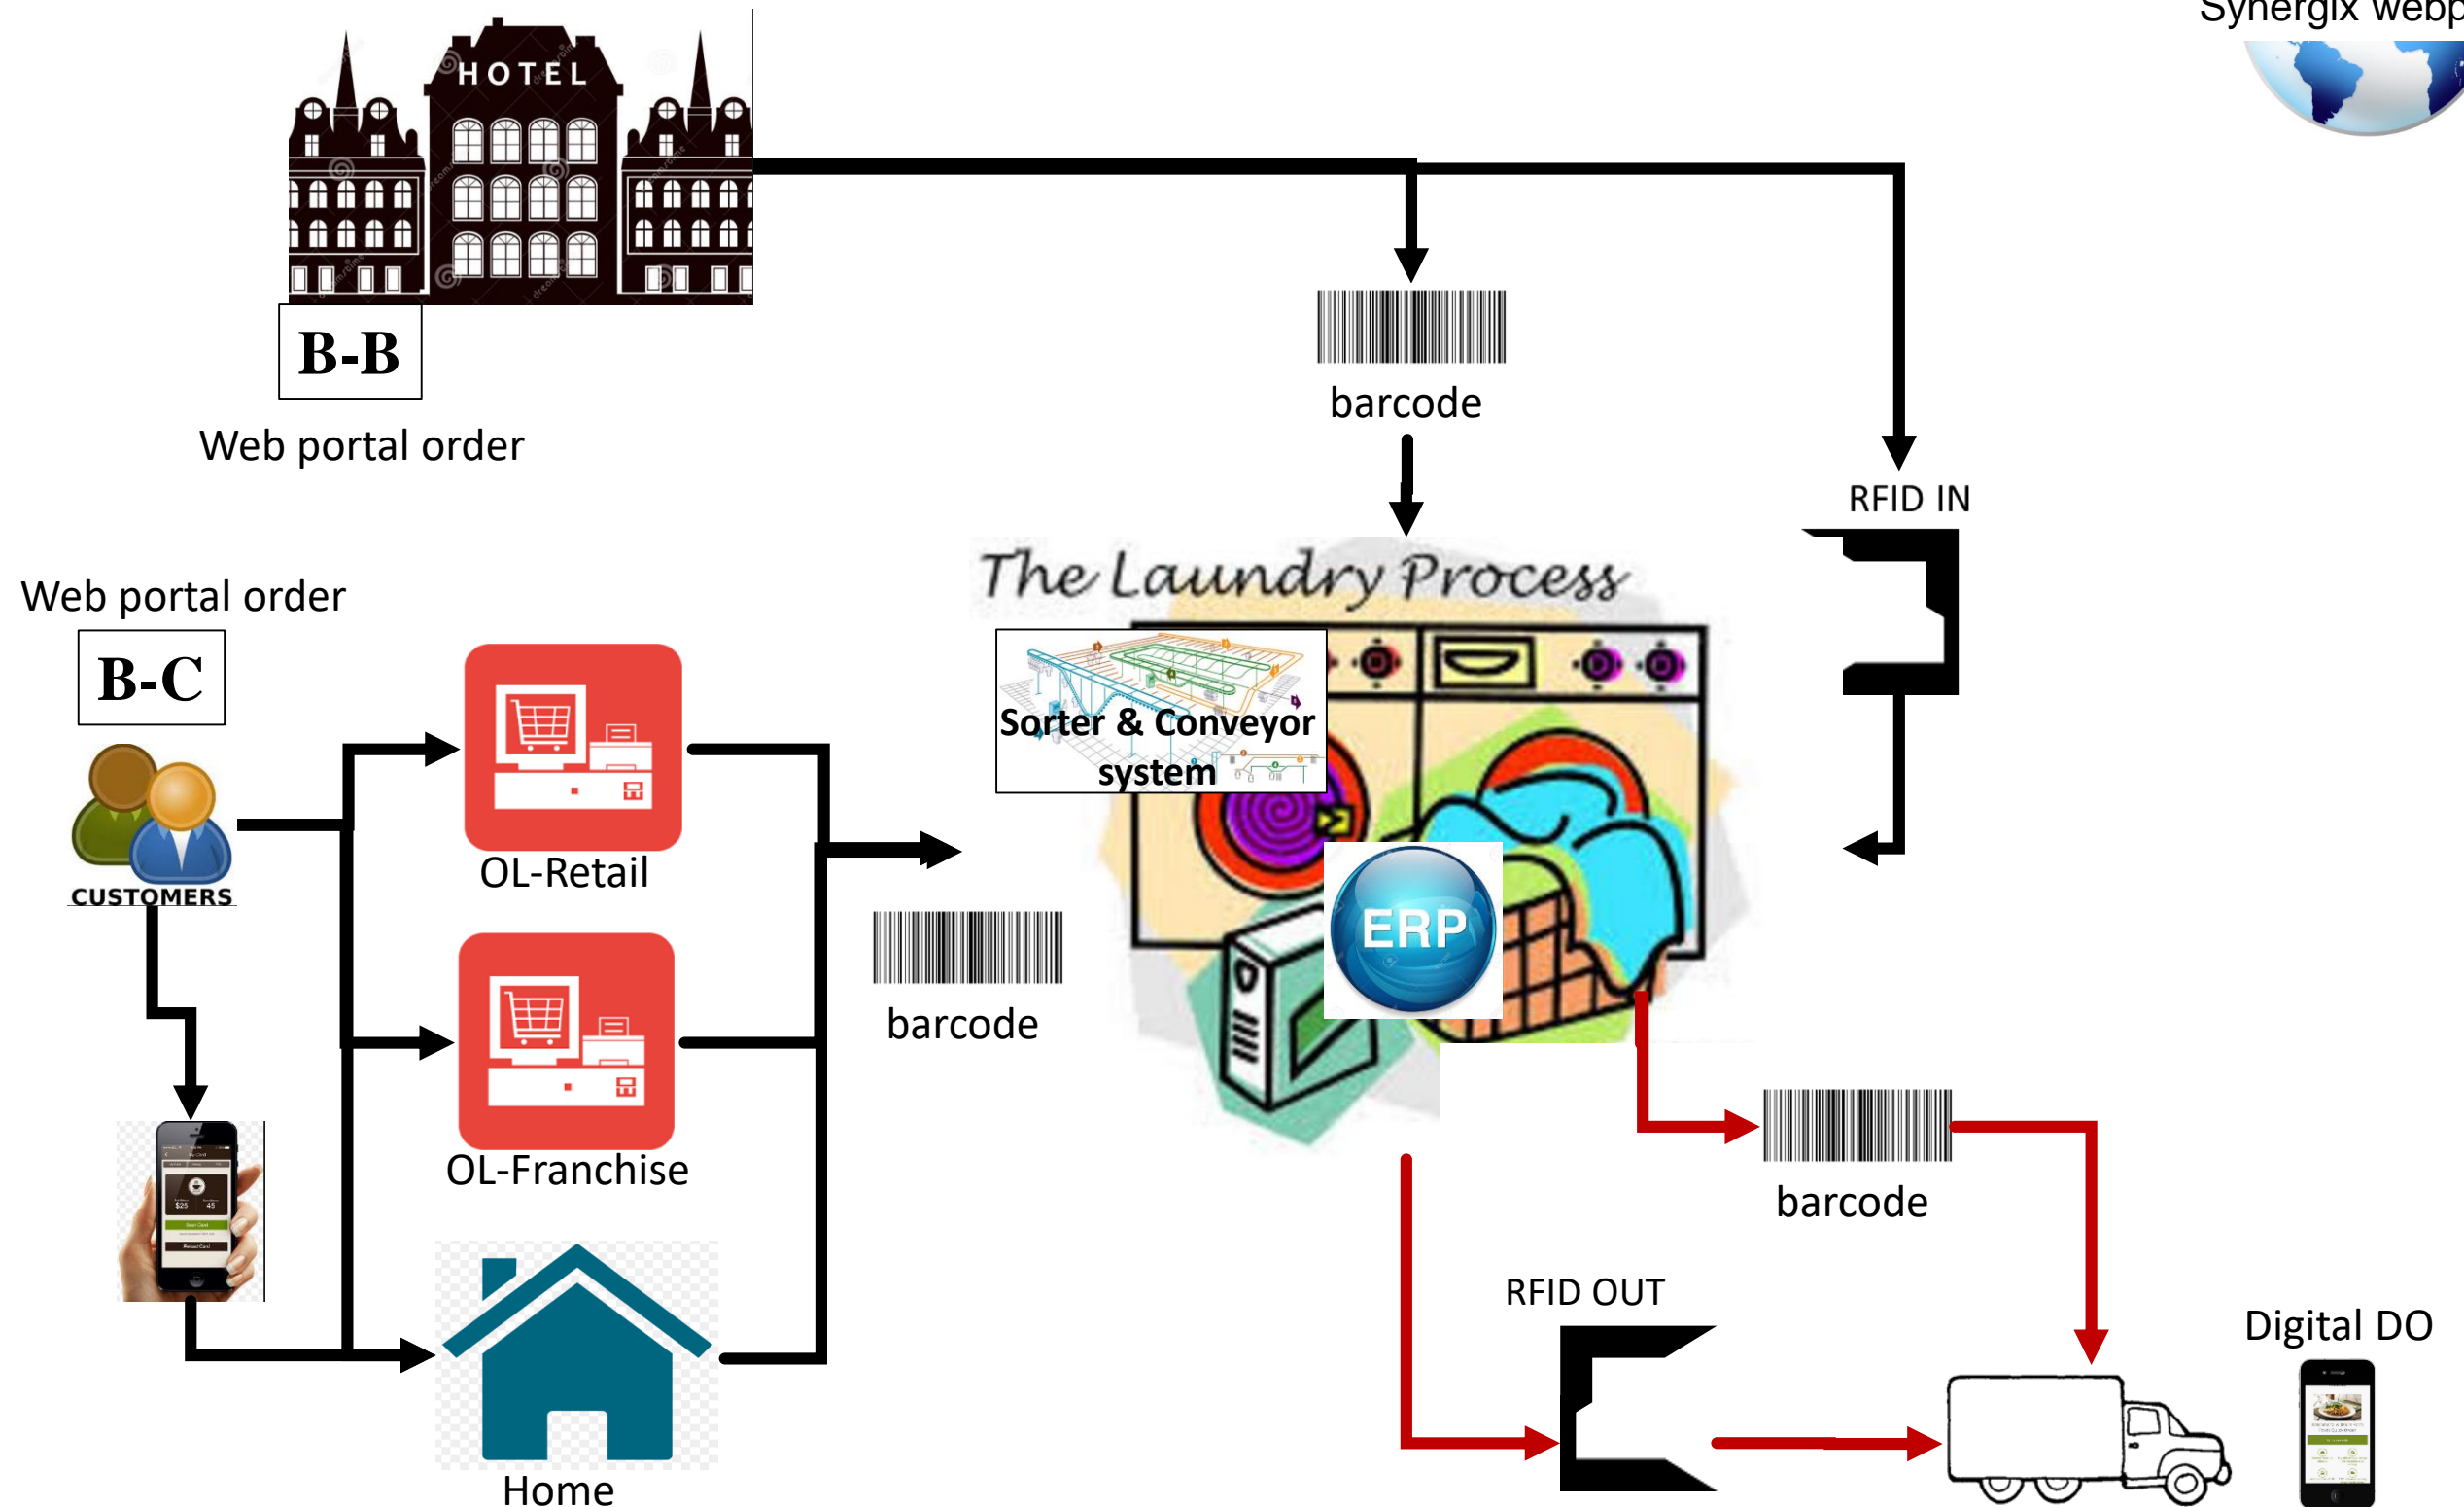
Synergix webp

HOTEL

B-B

Web portal order

barcode

RFID IN

The Laundry Process

Web portal order

B-C

CUSTOMERS

OL-Retail

Sorter & Conveyor system

ERP

barcode

OL-Franchise

barcode

RFID OUT

Digital DO

Home